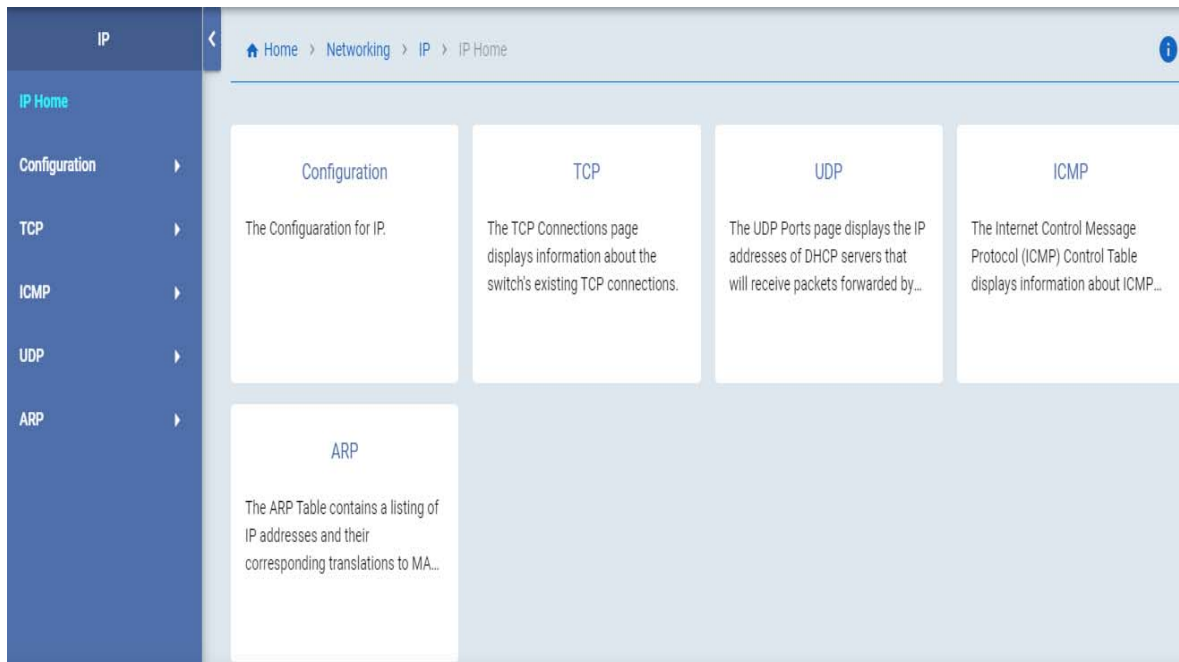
IP

IP Home

Configuration

TCP

ICMP

UDP

ARP

Home › Networking › IP › IP Home

Configuration

The Configuaration for IP.

TCP

The TCP Connections page displays information about the switch's existing TCP connections.

UDP

The UDP Ports page displays the IP addresses of DHCP servers that will receive packets forwarded by...

ICMP

The Internet Control Message Protocol (ICMP) Control Table displays information about ICMP...

ARP

The ARP Table contains a listing of IP addresses and their corresponding translations to MA...